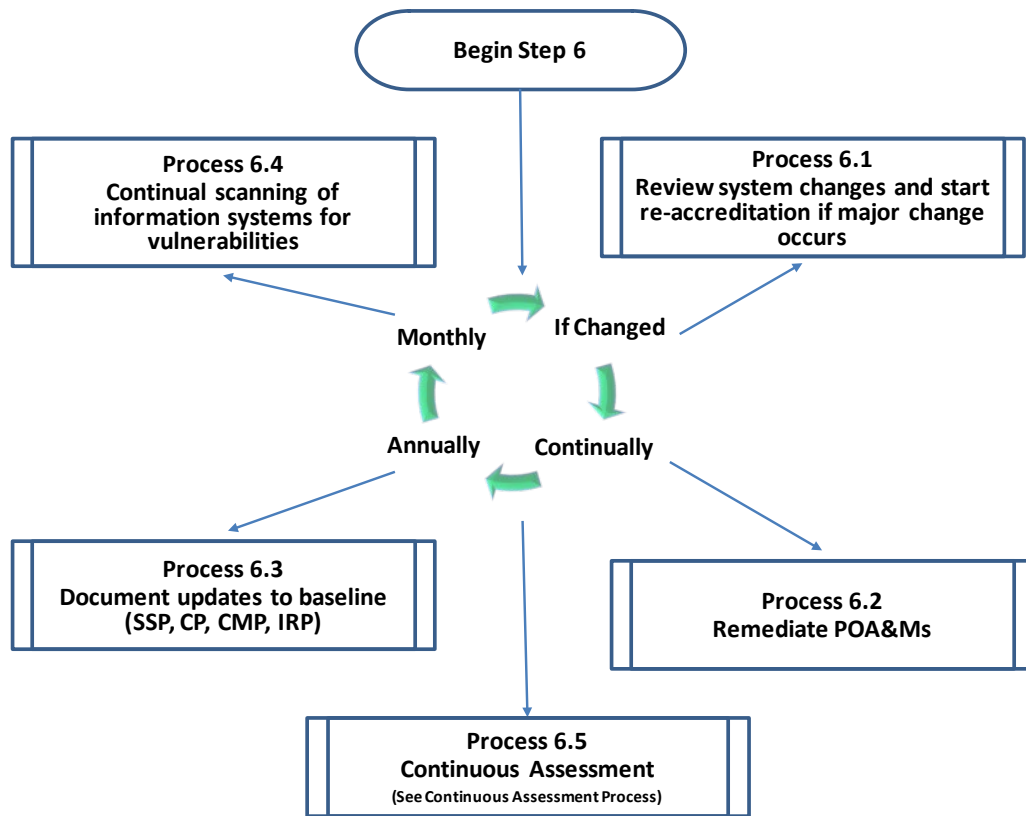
Begin Step 6

Process 6.4
Continual scanning of information systems for vulnerabilities

Process 6.1
Review system changes and start re-accreditation if major change occurs

Monthly

If Changed

Annually

Continually

Process 6.3
Document updates to baseline (SSP, CP, CMP, IRP)

Process 6.2
Remediate POA&Ms

Process 6.5
Continuous Assessment
(See Continuous Assessment Process)